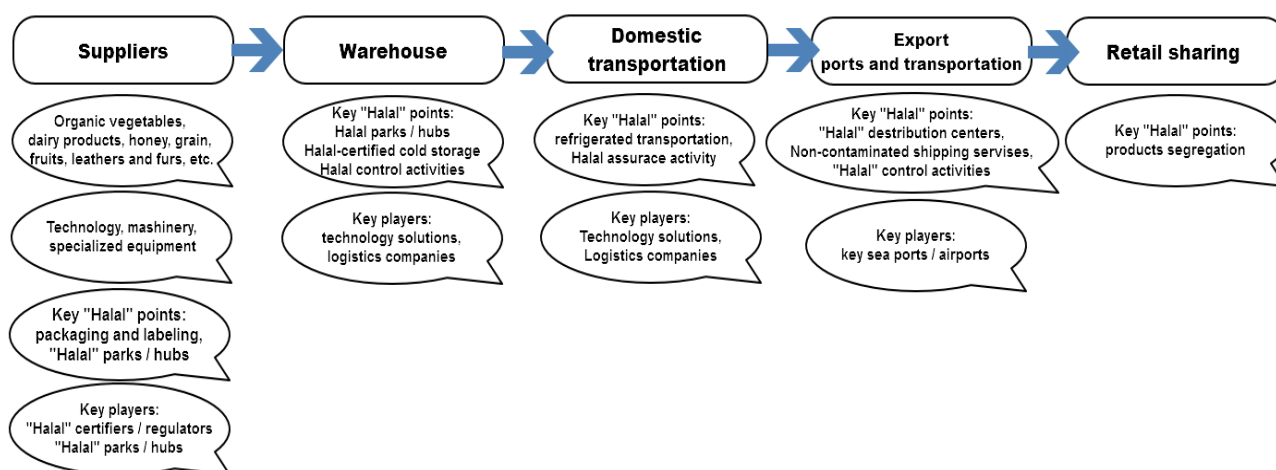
Suppliers

Organic vegetables, dairy products, honey, grain, fruits, leathers and furs, etc.

Technology, mashinery, specialized equipment

Key "Halal" points: packaging and labeling, "Halal" parks / hubs

Key players: "Halal" certifiers / regulators "Halal" parks / hubs

Warehouse

Key "Halal" points: Halal parks / hubs Halal-certified cold storage Halal control activities

Key players: technology solutions, logistics companies

Domestic transportation

Key "Halal" points: refrigerated transportation, Halal assurace activity

Key players: Technology solutions, Logistics companies

Export ports and transportation

Key "Halal" points: "Halal" destribution centers, Non-contaminated shipping servises, "Halal" control activities

Key players: key sea ports / airports

Retail sharing

Key "Halal" points: products segregation